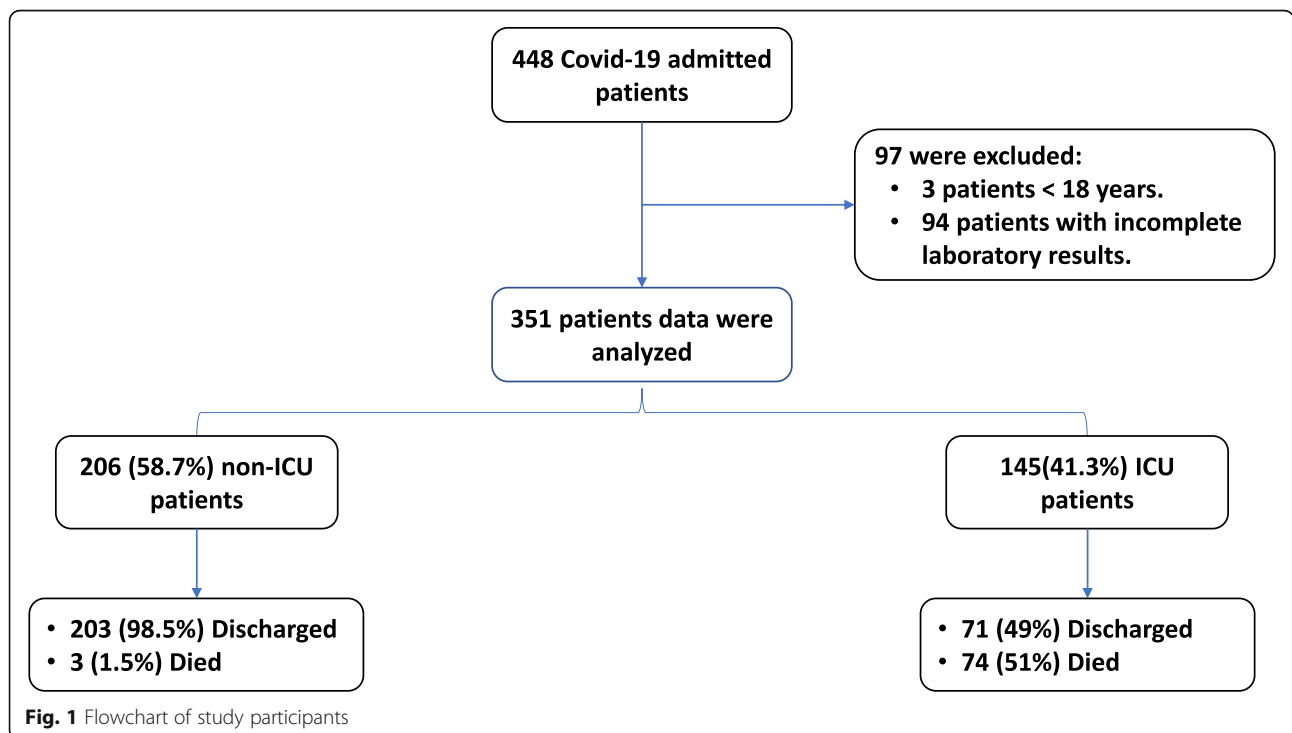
448 Covid-19 admitted patients

97 were excluded:
• 3 patients < 18 years.
• 94 patients with incomplete laboratory results.

351 patients data were analyzed

206 (58.7%) non-ICU patients

145(41.3%) ICU patients

• 203 (98.5%) Discharged
• 3 (1.5%) Died

• 71 (49%) Discharged
• 74 (51%) Died

Fig. 1 Flowchart of study participants